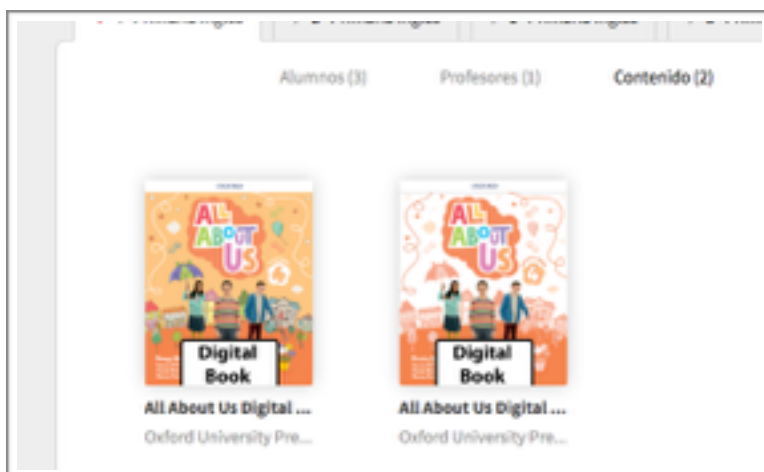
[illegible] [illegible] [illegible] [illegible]

Alumnos (3) Profesores (1) Contenido (2)

ALL ABOUT US 4

Digital Book

All About Us Digital ...

Oxford University Pre...

ALL ABOUT US 4

Digital Book

All About Us Digital ...

Oxford University Pre...